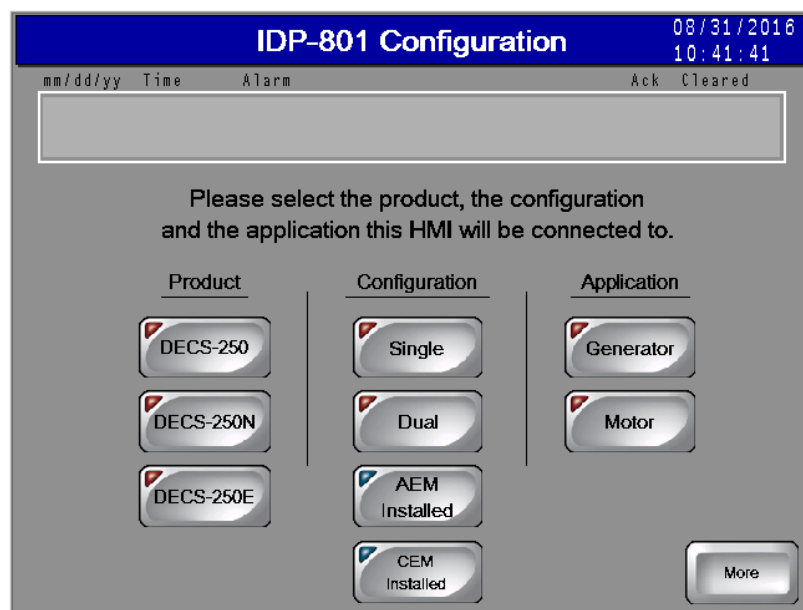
IDP-801 Configuration

08/31/2016
10:41:41

mm/dd/yy Time Alarm Ack Cleared

Please select the product, the configuration and the application this HMI will be connected to.

Product

DECS-250

DECS-250N

DECS-250E

Configuration

Single

Dual

AEM Installed

CEM Installed

Application

Generator

Motor

More